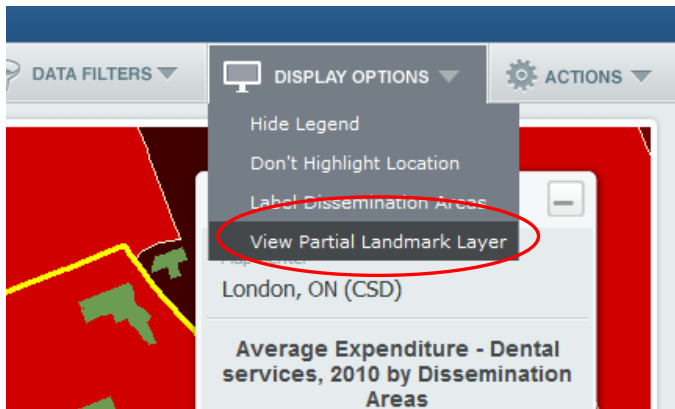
DATA FILTERS

DISPLAY OPTIONS

ACTIONS

Hide Legend

Don't Highlight Location

Label Dissemination Areas

View Partial Landmark Layer

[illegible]

London, ON (CSD)

Average Expenditure - Dental services, 2010 by Dissemination Areas